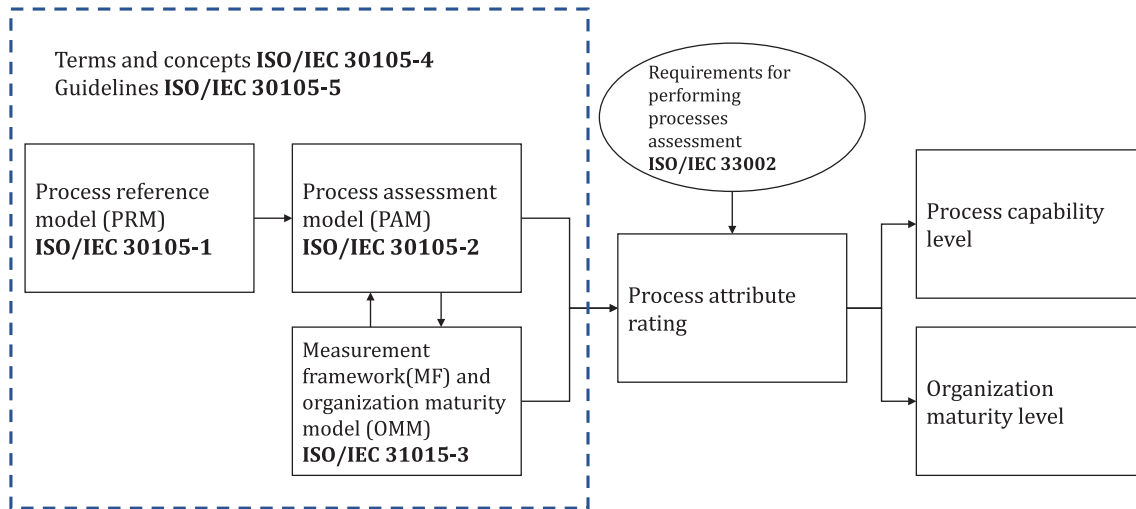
Terms and concepts **ISO/IEC 30105-4**
Guidelines **ISO/IEC 30105-5**

Process reference model (PRM)
**ISO/IEC 30105-1**

Process assessment model (PAM)
**ISO/IEC 30105-2**

Measurement framework(MF) and organization maturity model (OMM)
**ISO/IEC 31015-3**

Requirements for performing processes assessment
**ISO/IEC 33002**

Process attribute rating

Process capability level

Organization maturity level